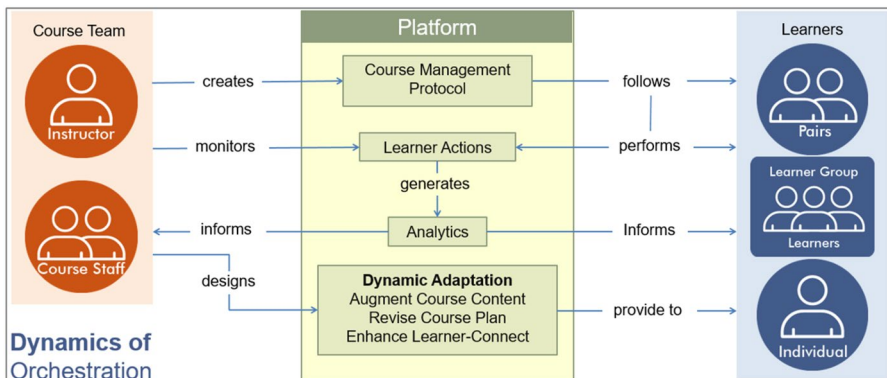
Course Team

Instructor

Course Staff

Platform

Learners

creates

Course Management Protocol

follows

Pairs

monitors

Learner Actions

performs

generates

Learner Group

Learners

informs

Analytics

Informs

designs

Dynamic Adaptation
Augment Course Content
Revise Course Plan
Enhance Learner-Connect

provide to

Individual

Dynamics of Orchestration